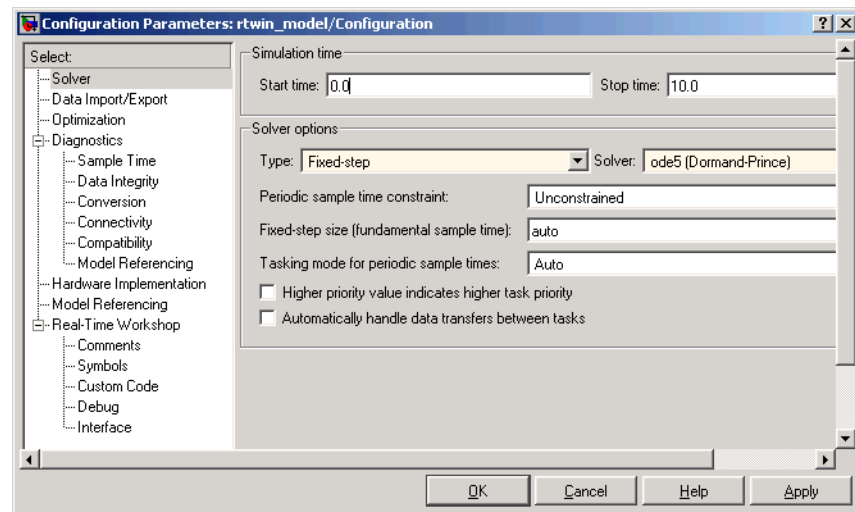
Configuration Parameters: rtwin_model/Configuration

?
X

Select:
Solver
Data Import/Export
Optimization
Diagnostics
Sample Time
Data Integrity
Conversion
Connectivity
Compatibility
Model Referencing
Hardware Implementation
Model Referencing
Real-Time Workshop
Comments
Symbols
Custom Code
Debug
Interface

Simulation time
Start time: 0.0
Stop time: 10.0

Solver options
Type: Fixed-step
Solver: ode5 (Dormand-Prince)
Periodic sample time constraint: Unconstrained
Fixed-step size (fundamental sample time): auto
Tasking mode for periodic sample times: Auto
Higher priority value indicates higher task priority
Automatically handle data transfers between tasks

OK
Cancel
Help
Apply